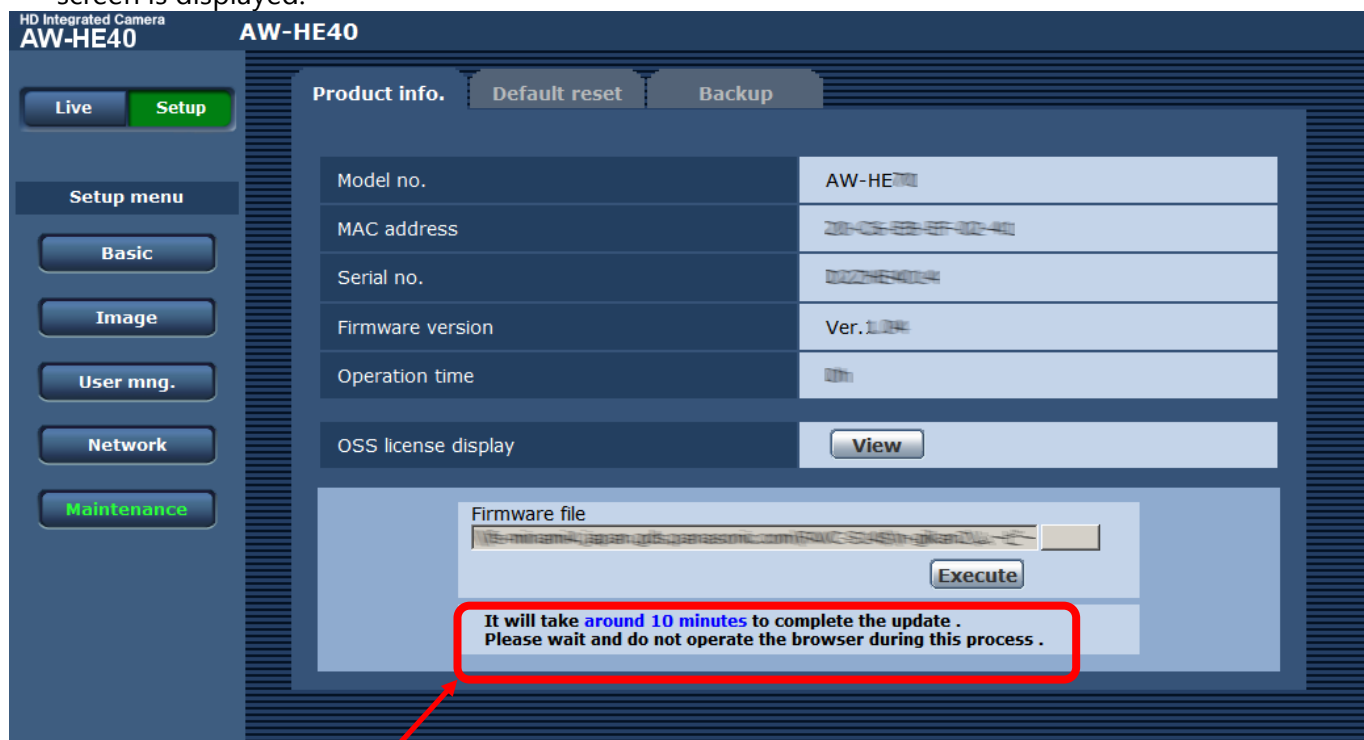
screen is displayed.

HD Integrated Camera
AW-HE40

AW-HE40

Live
Setup

Setup menu

Basic
Image
User mng.
Network
Maintenance

Product info.
Default reset
Backup

| | |
|---|---|
| Model no. | AW-HE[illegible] |
| MAC address | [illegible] |
| Serial no. | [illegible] |
| Firmware version | Ver.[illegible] |
| Operation time | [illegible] |

OSS license display
View

Firmware file
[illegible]
Execute

It will take around 10 minutes to complete the update .
Please wait and do not operate the browser during this process .